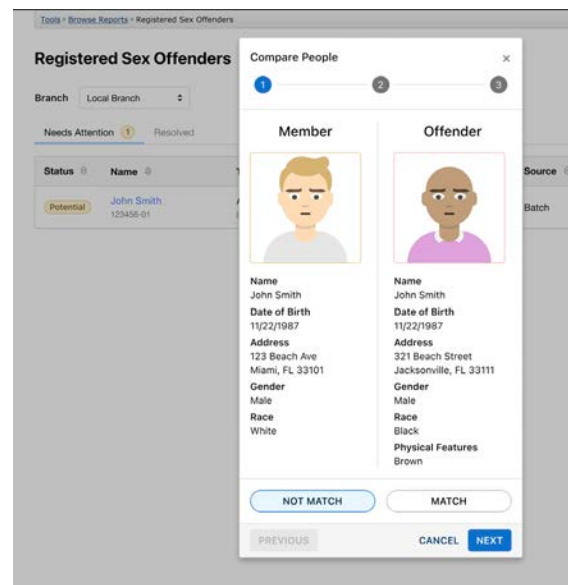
Tools › Browse Reports › Registered Sex Offenders

Registered Sex Offenders

Branch Local Branch

Needs Attention 1 Resolved

| Status | Name | Source |
|---|---|---|
| Potential | John Smith 123456-01 | Batch |

Compare People ×

1 2 3

Member

Name
John Smith
Date of Birth
11/22/1987
Address
123 Beach Ave
Miami, FL 33101
Gender
Male
Race
White

Offender

Name
John Smith
Date of Birth
11/22/1987
Address
321 Beach Street
Jacksonville, FL 33111
Gender
Male
Race
Black
Physical Features
Brown

NOT MATCH MATCH

PREVIOUS CANCEL NEXT